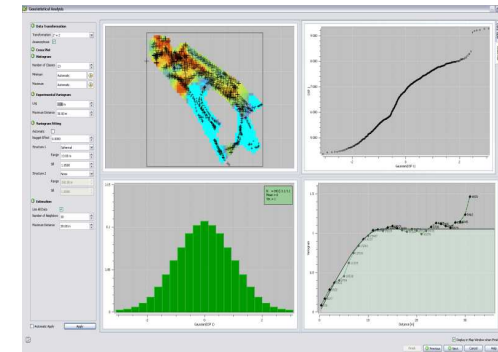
Geostatistical Analysis

Data Transformation
Transformation
Cross Plot
Histogram
Number of Classes
Minimum
Maximum
Experimental Variogram
Lag
Maximum Distance
Variogram Fitting
Automatic
Nugget Effect
Structure 1
Range
Sill
Structure 2
Range
Sill
Estimation
Number of Neighbors
Maximum Distance

Automatic Apply
Apply

Display in Map Window when finished
Previous
Next
Cancel
Help